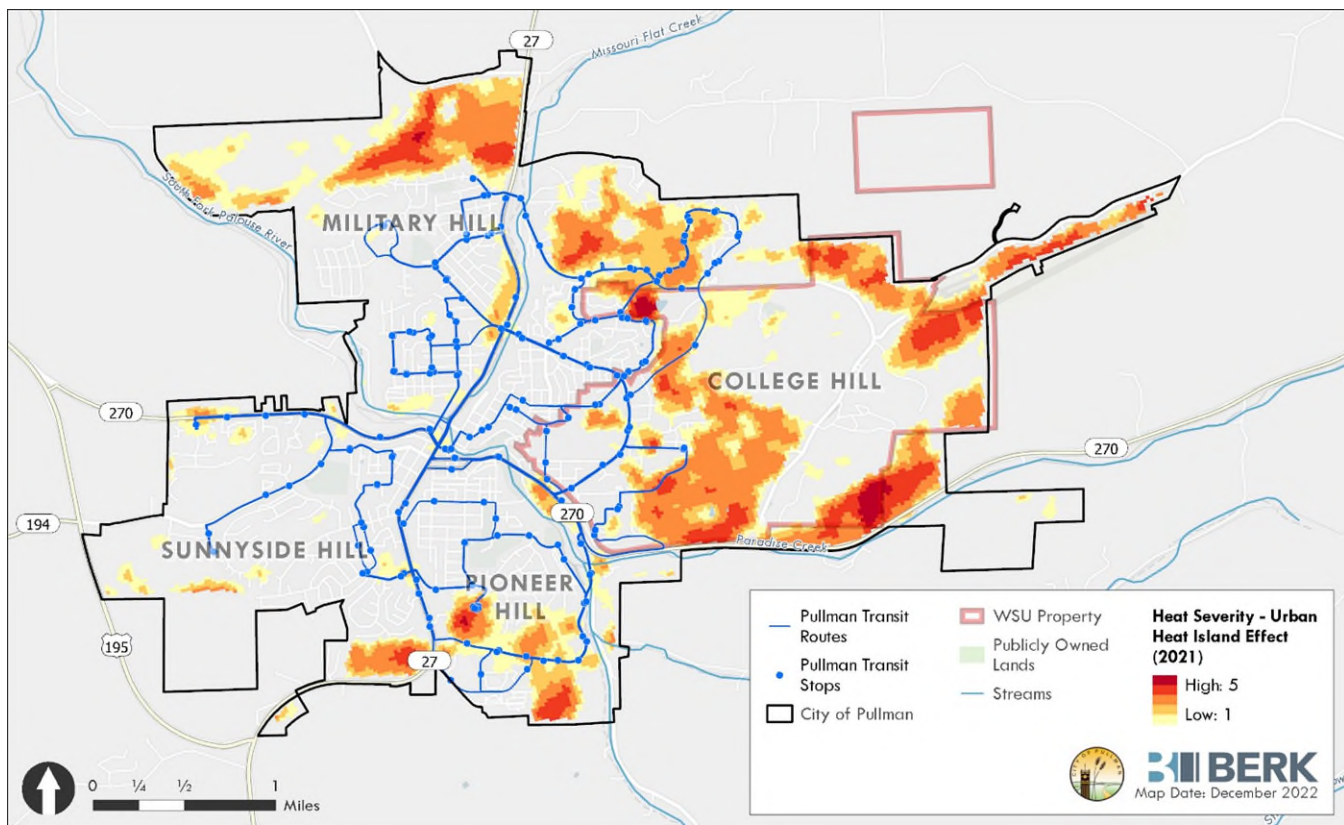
27
Missouri Flat Creek
South Fork Palouse River
MILITARY HILL
COLLEGE HILL
270
270
270
194
SUNNYSIDE HILL
PIONEER HILL
195
27
Paradise Creek

Pullman Transit Routes
Pullman Transit Stops
City of Pullman
WSU Property
Publicly Owned Lands
Streams
Heat Severity - Urban Heat Island Effect (2021)
High: 5
Low: 1

0 ¼ ½ 1
Miles

BERK
Map Date: December 2022